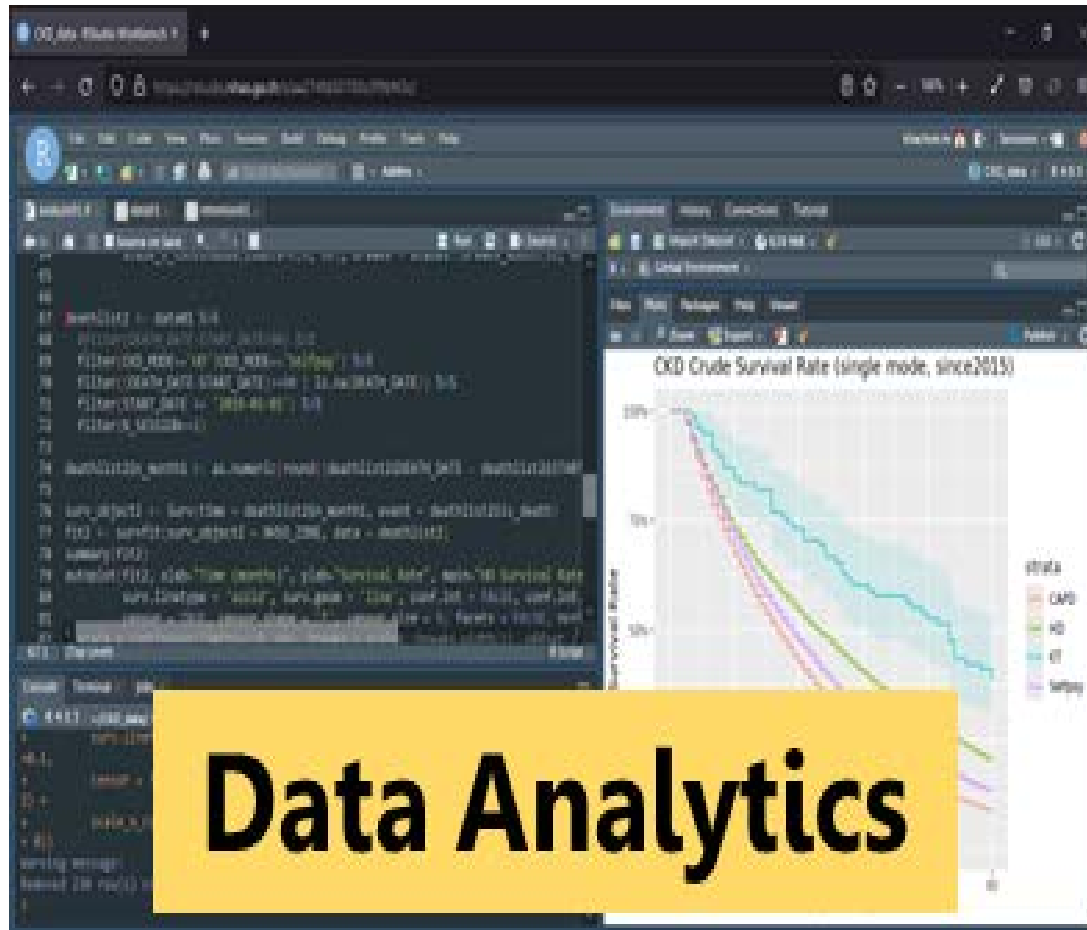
CKD Crude Survival Rate (single mode, since2015)

deathlist2 <- data01 %>%
filter(CKD_MODE== "HD" | CKD_MODE== "SelfPay") %>%
filter(START_DATE >= "2015-01-01") %>%

deathlist2$_month <- as.numeric(round(deathlist2$DEATH_DATE - deathlist2$START

surv_object2 <- Surv(time = deathlist2$_month2, event = deathlist2$i_death)
fit2 <- survfit(surv_object2 ~ MODE_ZONE, data = deathlist2)
summary(fit2)
autoplot(fit2, xlab="Time (months)", ylab="Survival Rate", main="HD Survival Rate

100%
75%
50%

strata
CAPD
HD
KT
SelfPay

Warning message:
Removed 236 row(s)

Data Analytics